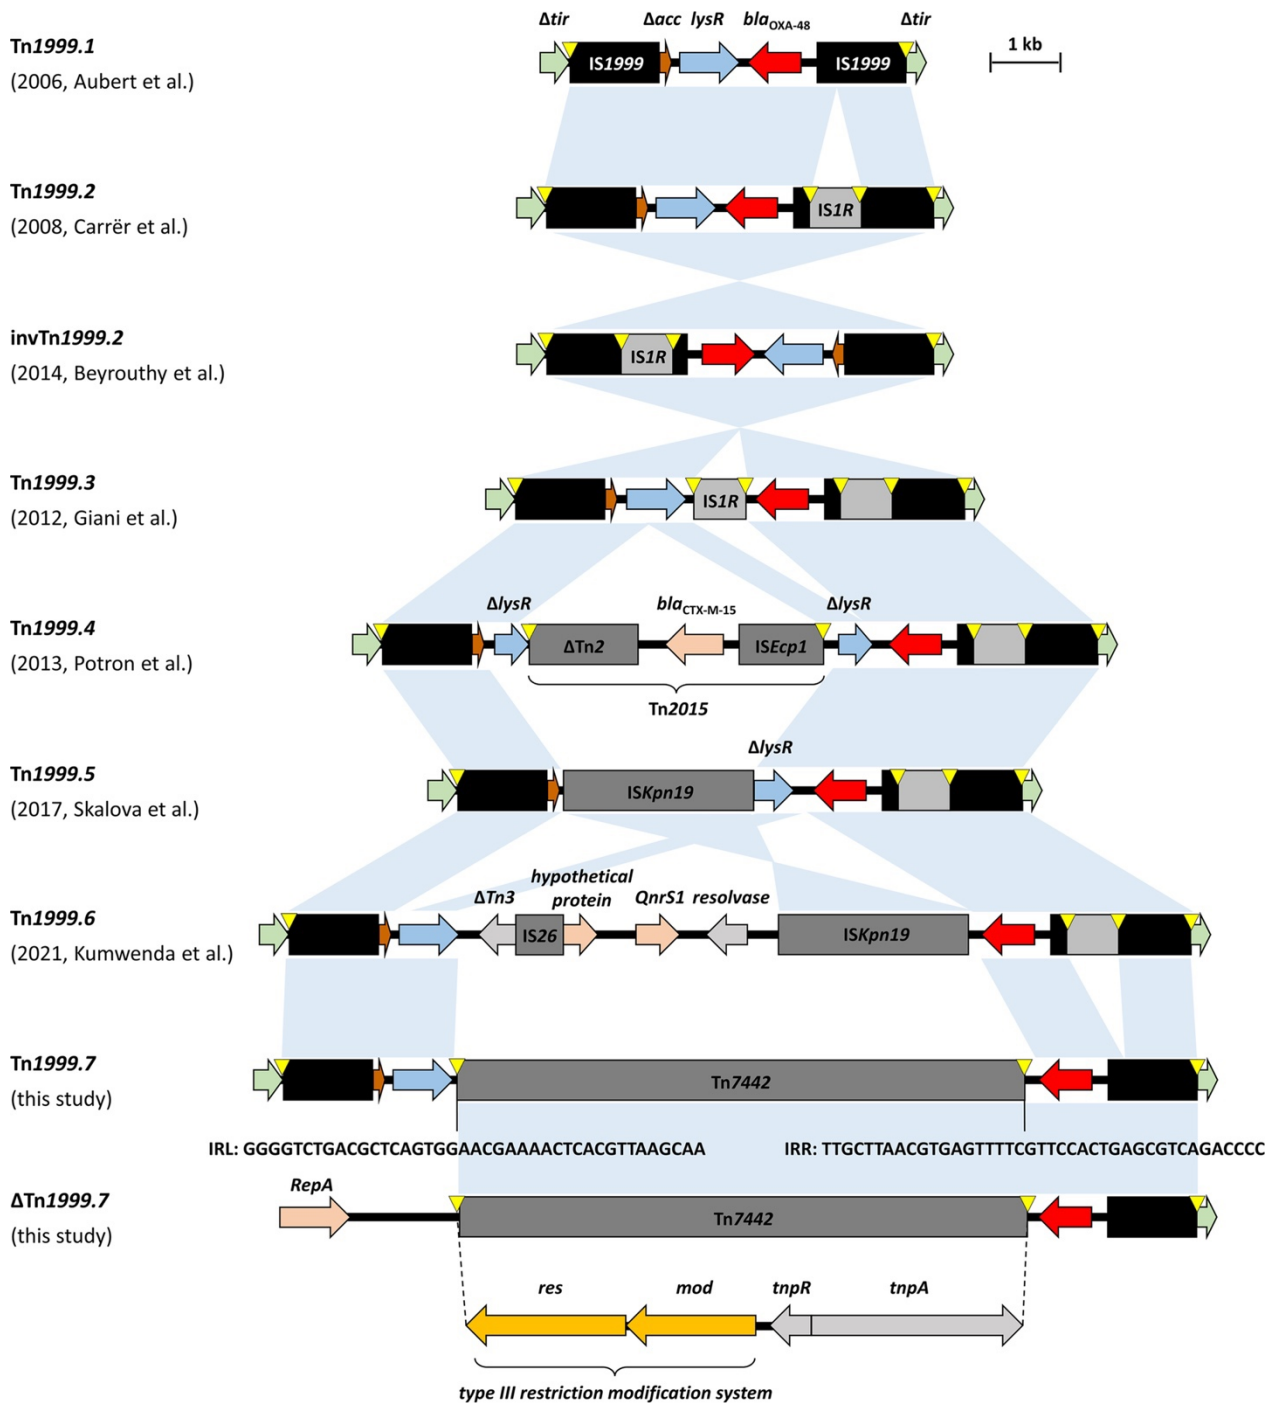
Tn*1999.1*
(2006, Aubert et al.)

Δ*tir* Δ*acc* *lysR* *bla*$_{OXA-48}$ Δ*tir*

1 kb

IS*1999* IS*1999*

Tn*1999.2*
(2008, Carrër et al.)

IS*1R*

invTn*1999.2*
(2014, Beyrouthy et al.)

IS*1R*

Tn*1999.3*
(2012, Giani et al.)

IS*1R*

Tn*1999.4*
(2013, Potron et al.)

Δ*lysR* *bla*$_{CTX-M-15}$ Δ*lysR*

ΔTn*2* IS*Ecp1*

Tn*2015*

Tn*1999.5*
(2017, Skalova et al.)

Δ*lysR*

IS*Kpn19*

Tn*1999.6*
(2021, Kumwenda et al.)

Δ*Tn3* *hypothetical protein* *QnrS1* *resolvase*

IS*26* IS*Kpn19*

Tn*1999.7*
(this study)

Tn*7442*

IRL: GGGGTCTGACGCTCAGTGGAACGAAAACTCACGTTAAGCAA IRR: TTGCTTAACGTGAGTTTTCGTTCCACTGAGCGTCAGACCCC

ΔTn*1999.7*
(this study)

*RepA*

Tn*7442*

*res* *mod* *tnpR* *tnpA*

*type III restriction modification system*